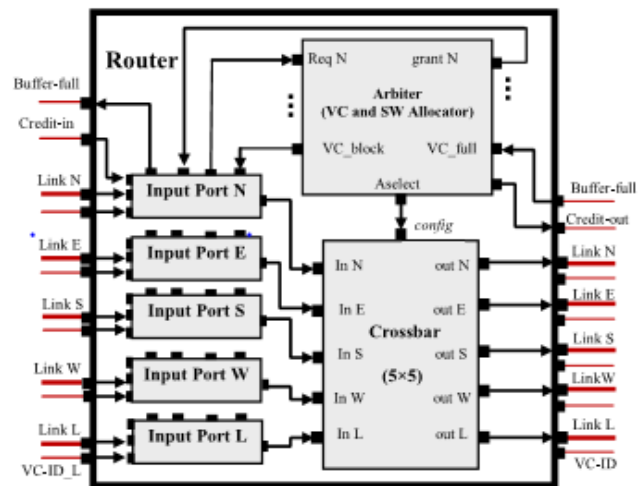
Router

Req N
grant N
Arbiter
(VC and SW Allocator)
VC_block
VC_full
Aselect
config

Buffer-full
Credit-in
Link N
Link E
Link S
Link W
Link L
VC-ID_L

Input Port N
Input Port E
Input Port S
Input Port W
Input Port L

In N
In E
In S
In W
In L
Crossbar
(5×5)
out N
out E
out S
out W
out L

Buffer-full
Credit-out
Link N
Link E
Link S
LinkW
Link L
VC-ID